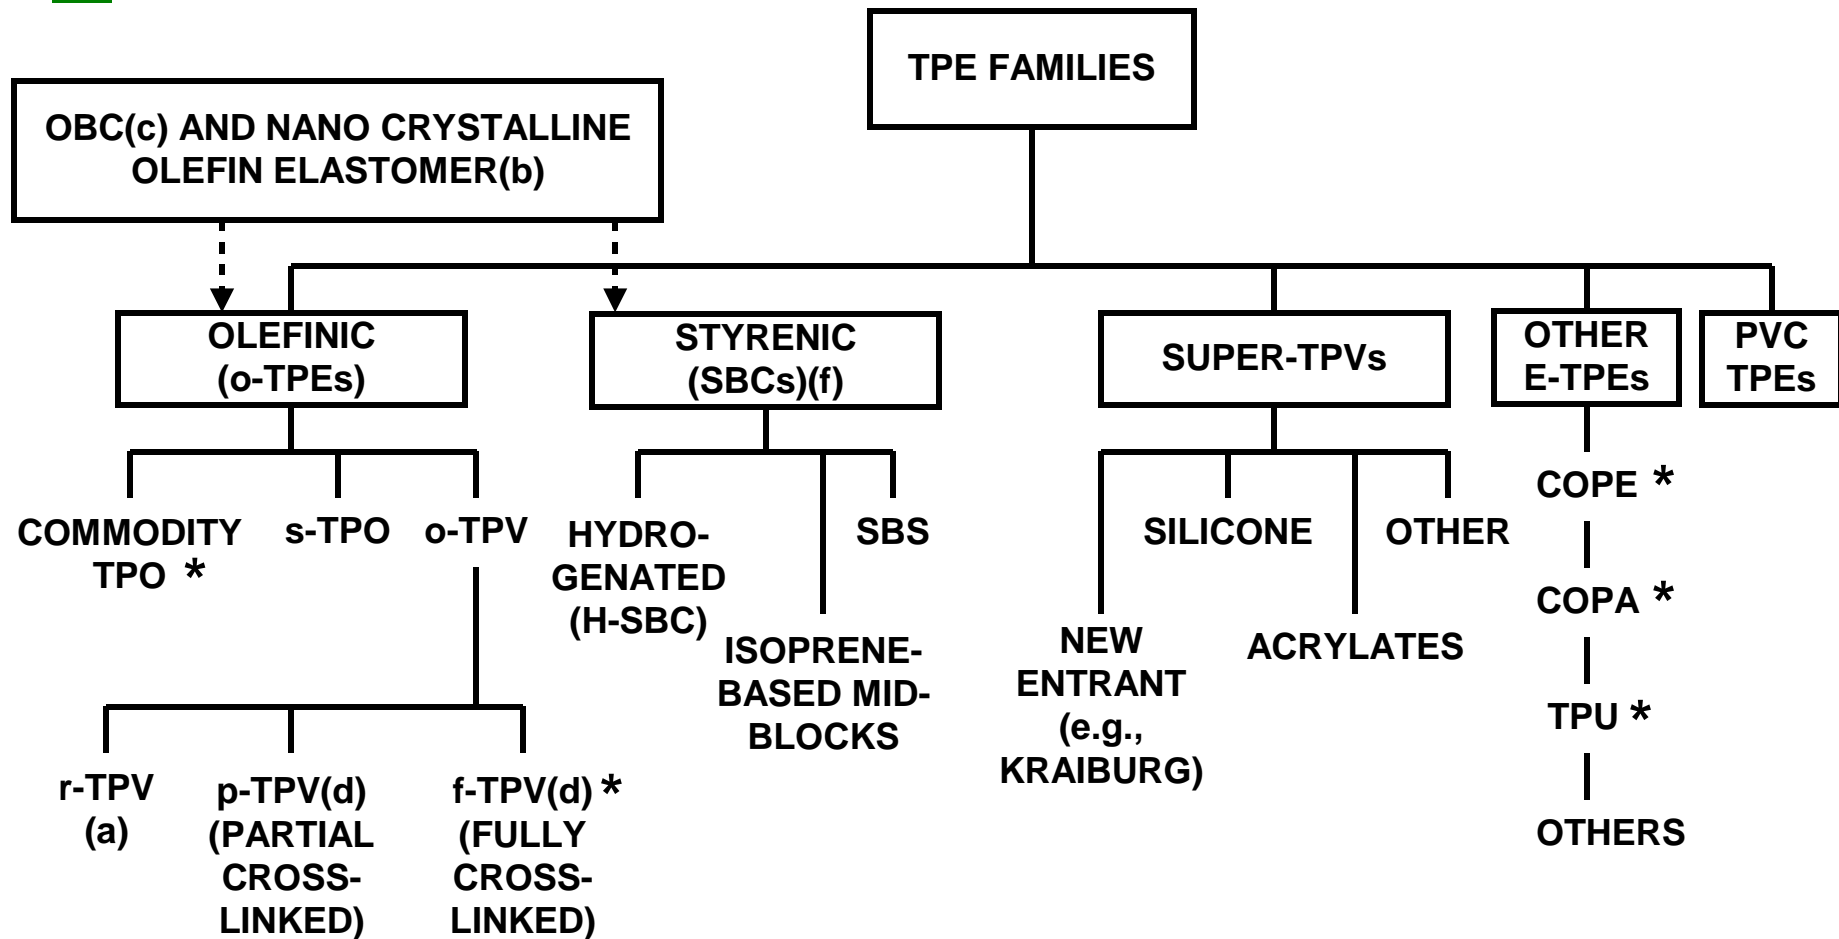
TPE FAMILIES

OBC(c) AND NANO CRYSTALLINE OLEFIN ELASTOMER(b)

OLEFINIC (o-TPEs)

STYRENIC (SBCs)(f)

SUPER-TPVs

OTHER E-TPEs

PVC TPEs

COMMODITY TPO *

s-TPO

o-TPV

r-TPV (a)

p-TPV(d) (PARTIAL CROSS-LINKED)

f-TPV(d) * (FULLY CROSS-LINKED)

HYDROGENATED (H-SBC)

SBS

ISOPRENE-BASED MID-BLOCKS

SILICONE

OTHER

NEW ENTRANT (e.g., KRAIBURG)

ACRYLATES

COPE *

COPA *

TPU *

OTHERS